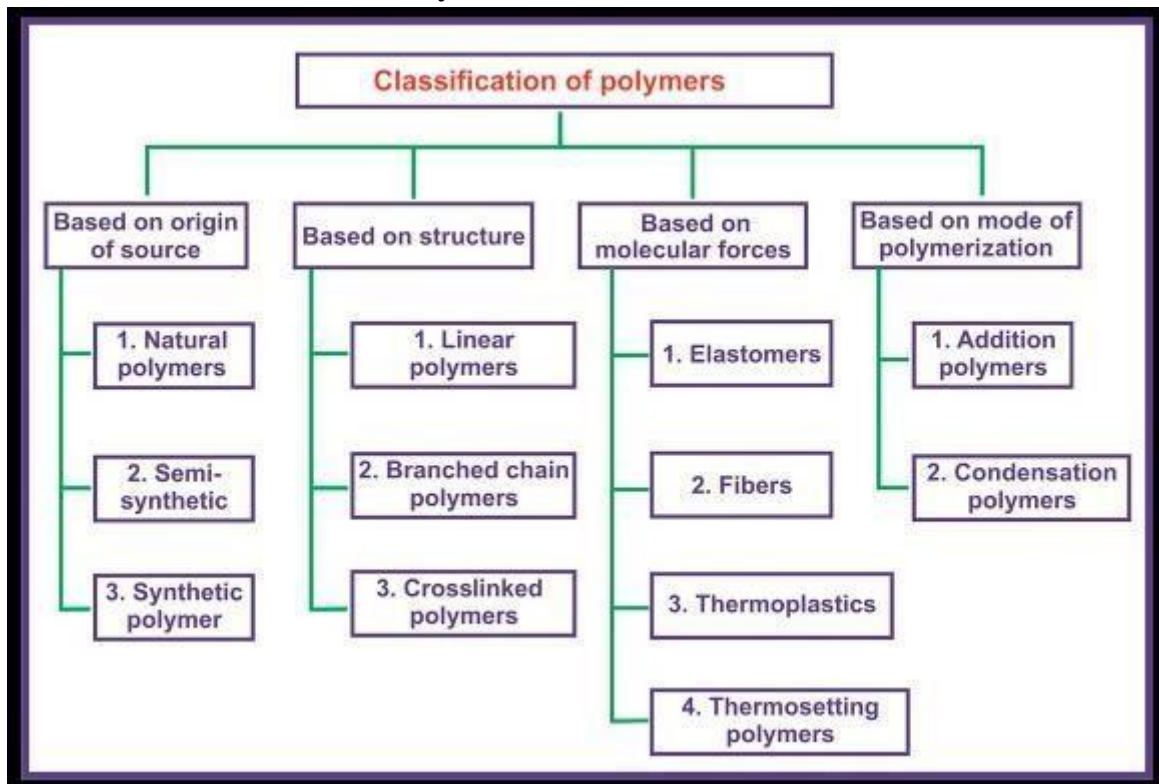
Classification of polymers

Based on origin of source

1. Natural polymers

2. Semi-synthetic

3. Synthetic polymer

Based on structure

1. Linear polymers

2. Branched chain polymers

3. Crosslinked polymers

Based on molecular forces

1. Elastomers

2. Fibers

3. Thermoplastics

4. Thermosetting polymers

Based on mode of polymerization

1. Addition polymers

2. Condensation polymers